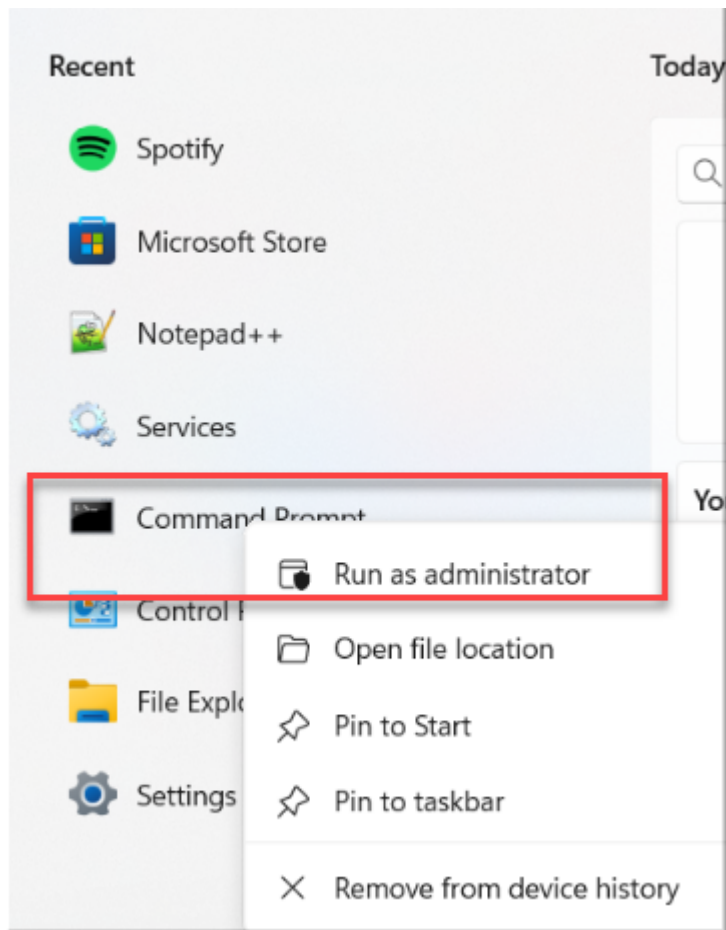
Recent

Today

Spotify

Microsoft Store

Notepad++

Services

Yo

Command Prompt

Control F

File Explo

Settings

Run as administrator

Open file location

Pin to Start

Pin to taskbar

Remove from device history